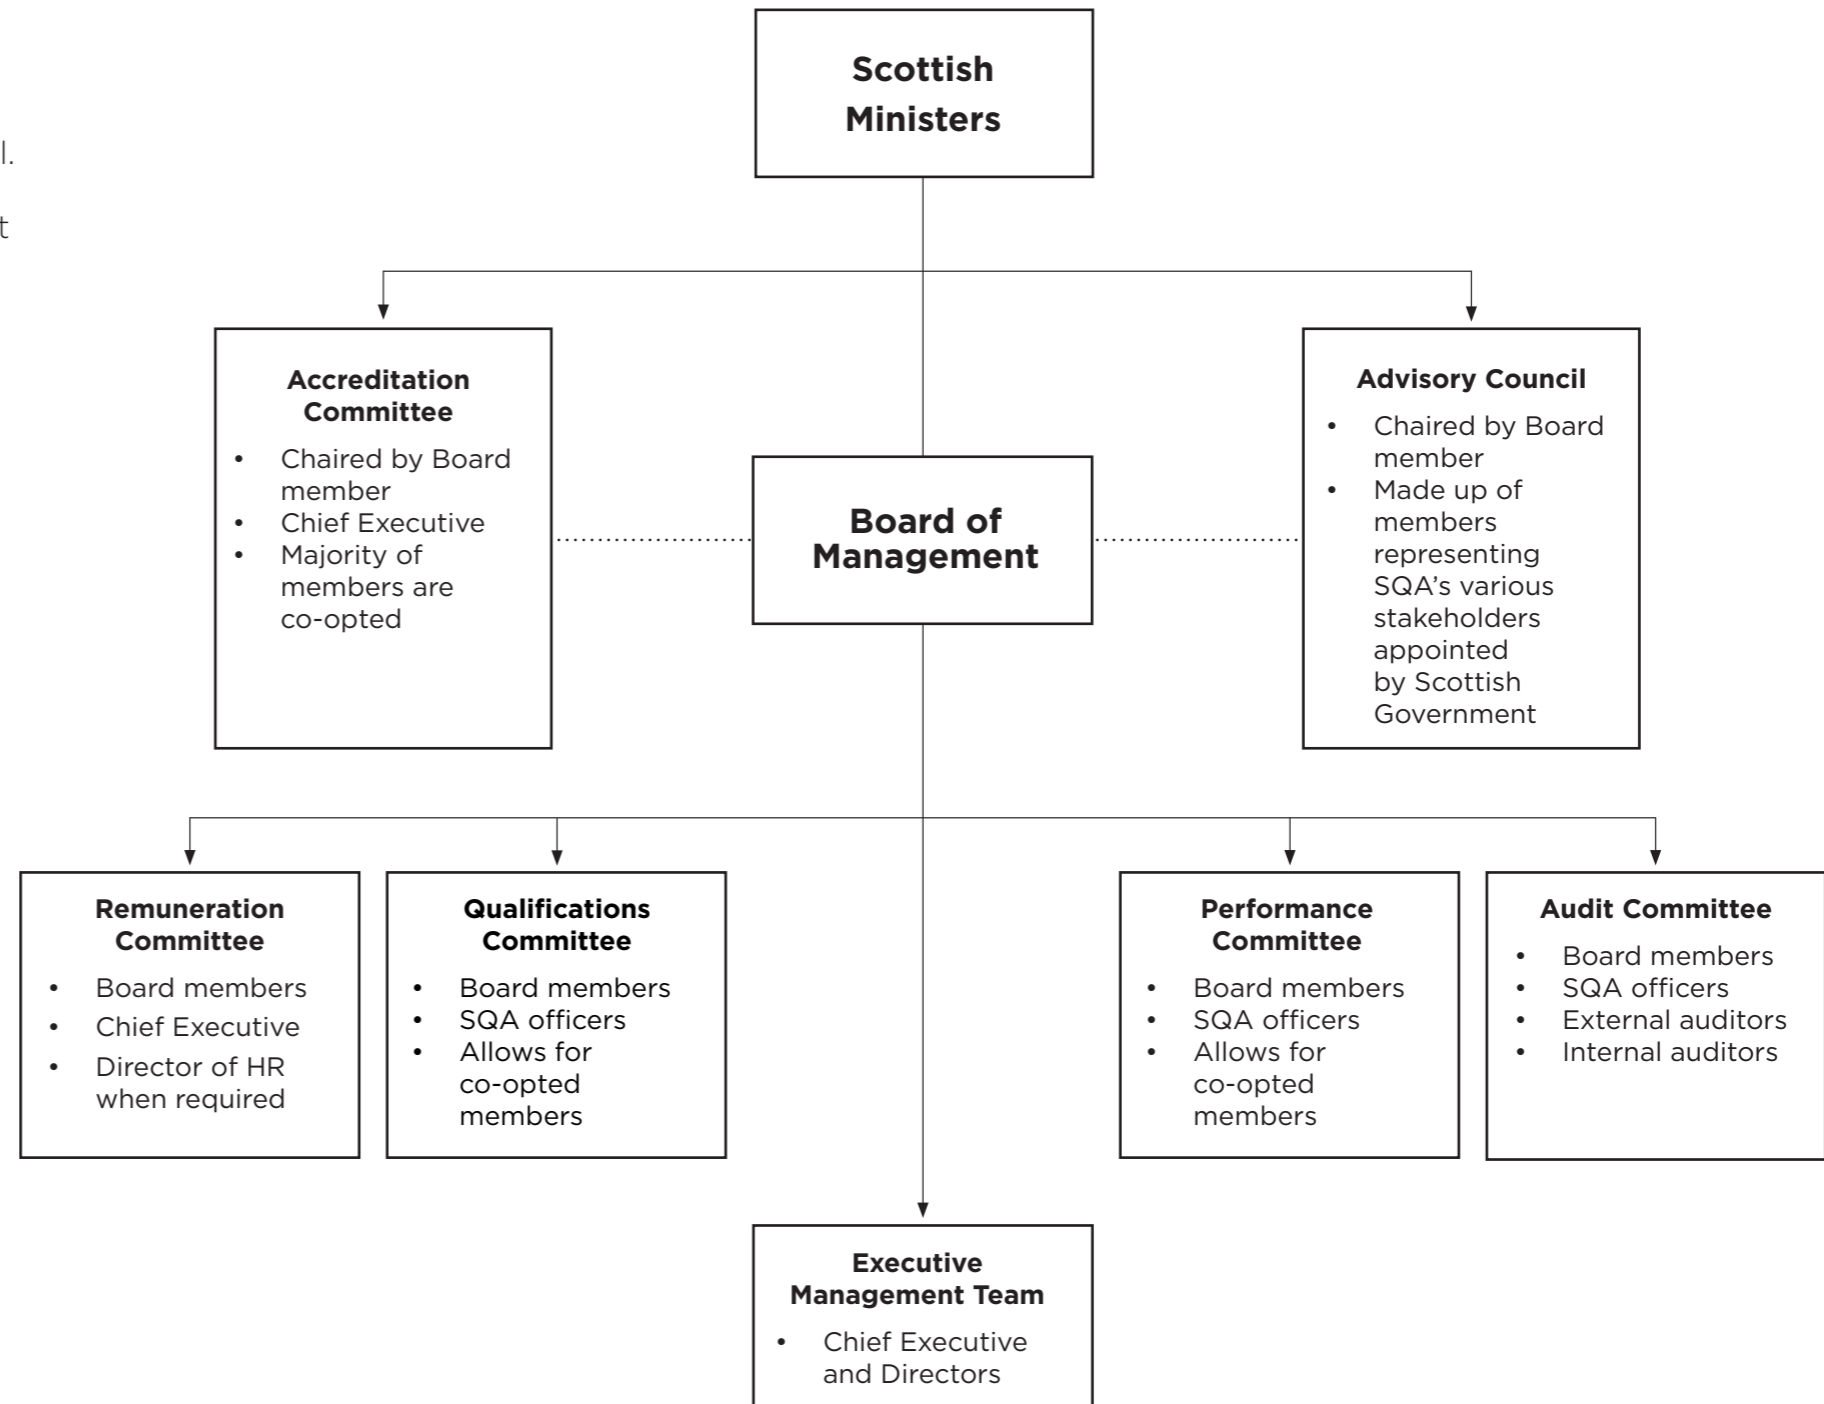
l.

t

Scottish Ministers

Accreditation Committee
- Chaired by Board member
- Chief Executive
- Majority of members are co-opted

Board of Management

Advisory Council
- Chaired by Board member
- Made up of members representing SQA's various stakeholders appointed by Scottish Government

Remuneration Committee
- Board members
- Chief Executive
- Director of HR when required

Qualifications Committee
- Board members
- SQA officers
- Allows for co-opted members

Performance Committee
- Board members
- SQA officers
- Allows for co-opted members

Audit Committee
- Board members
- SQA officers
- External auditors
- Internal auditors

Executive Management Team
- Chief Executive and Directors